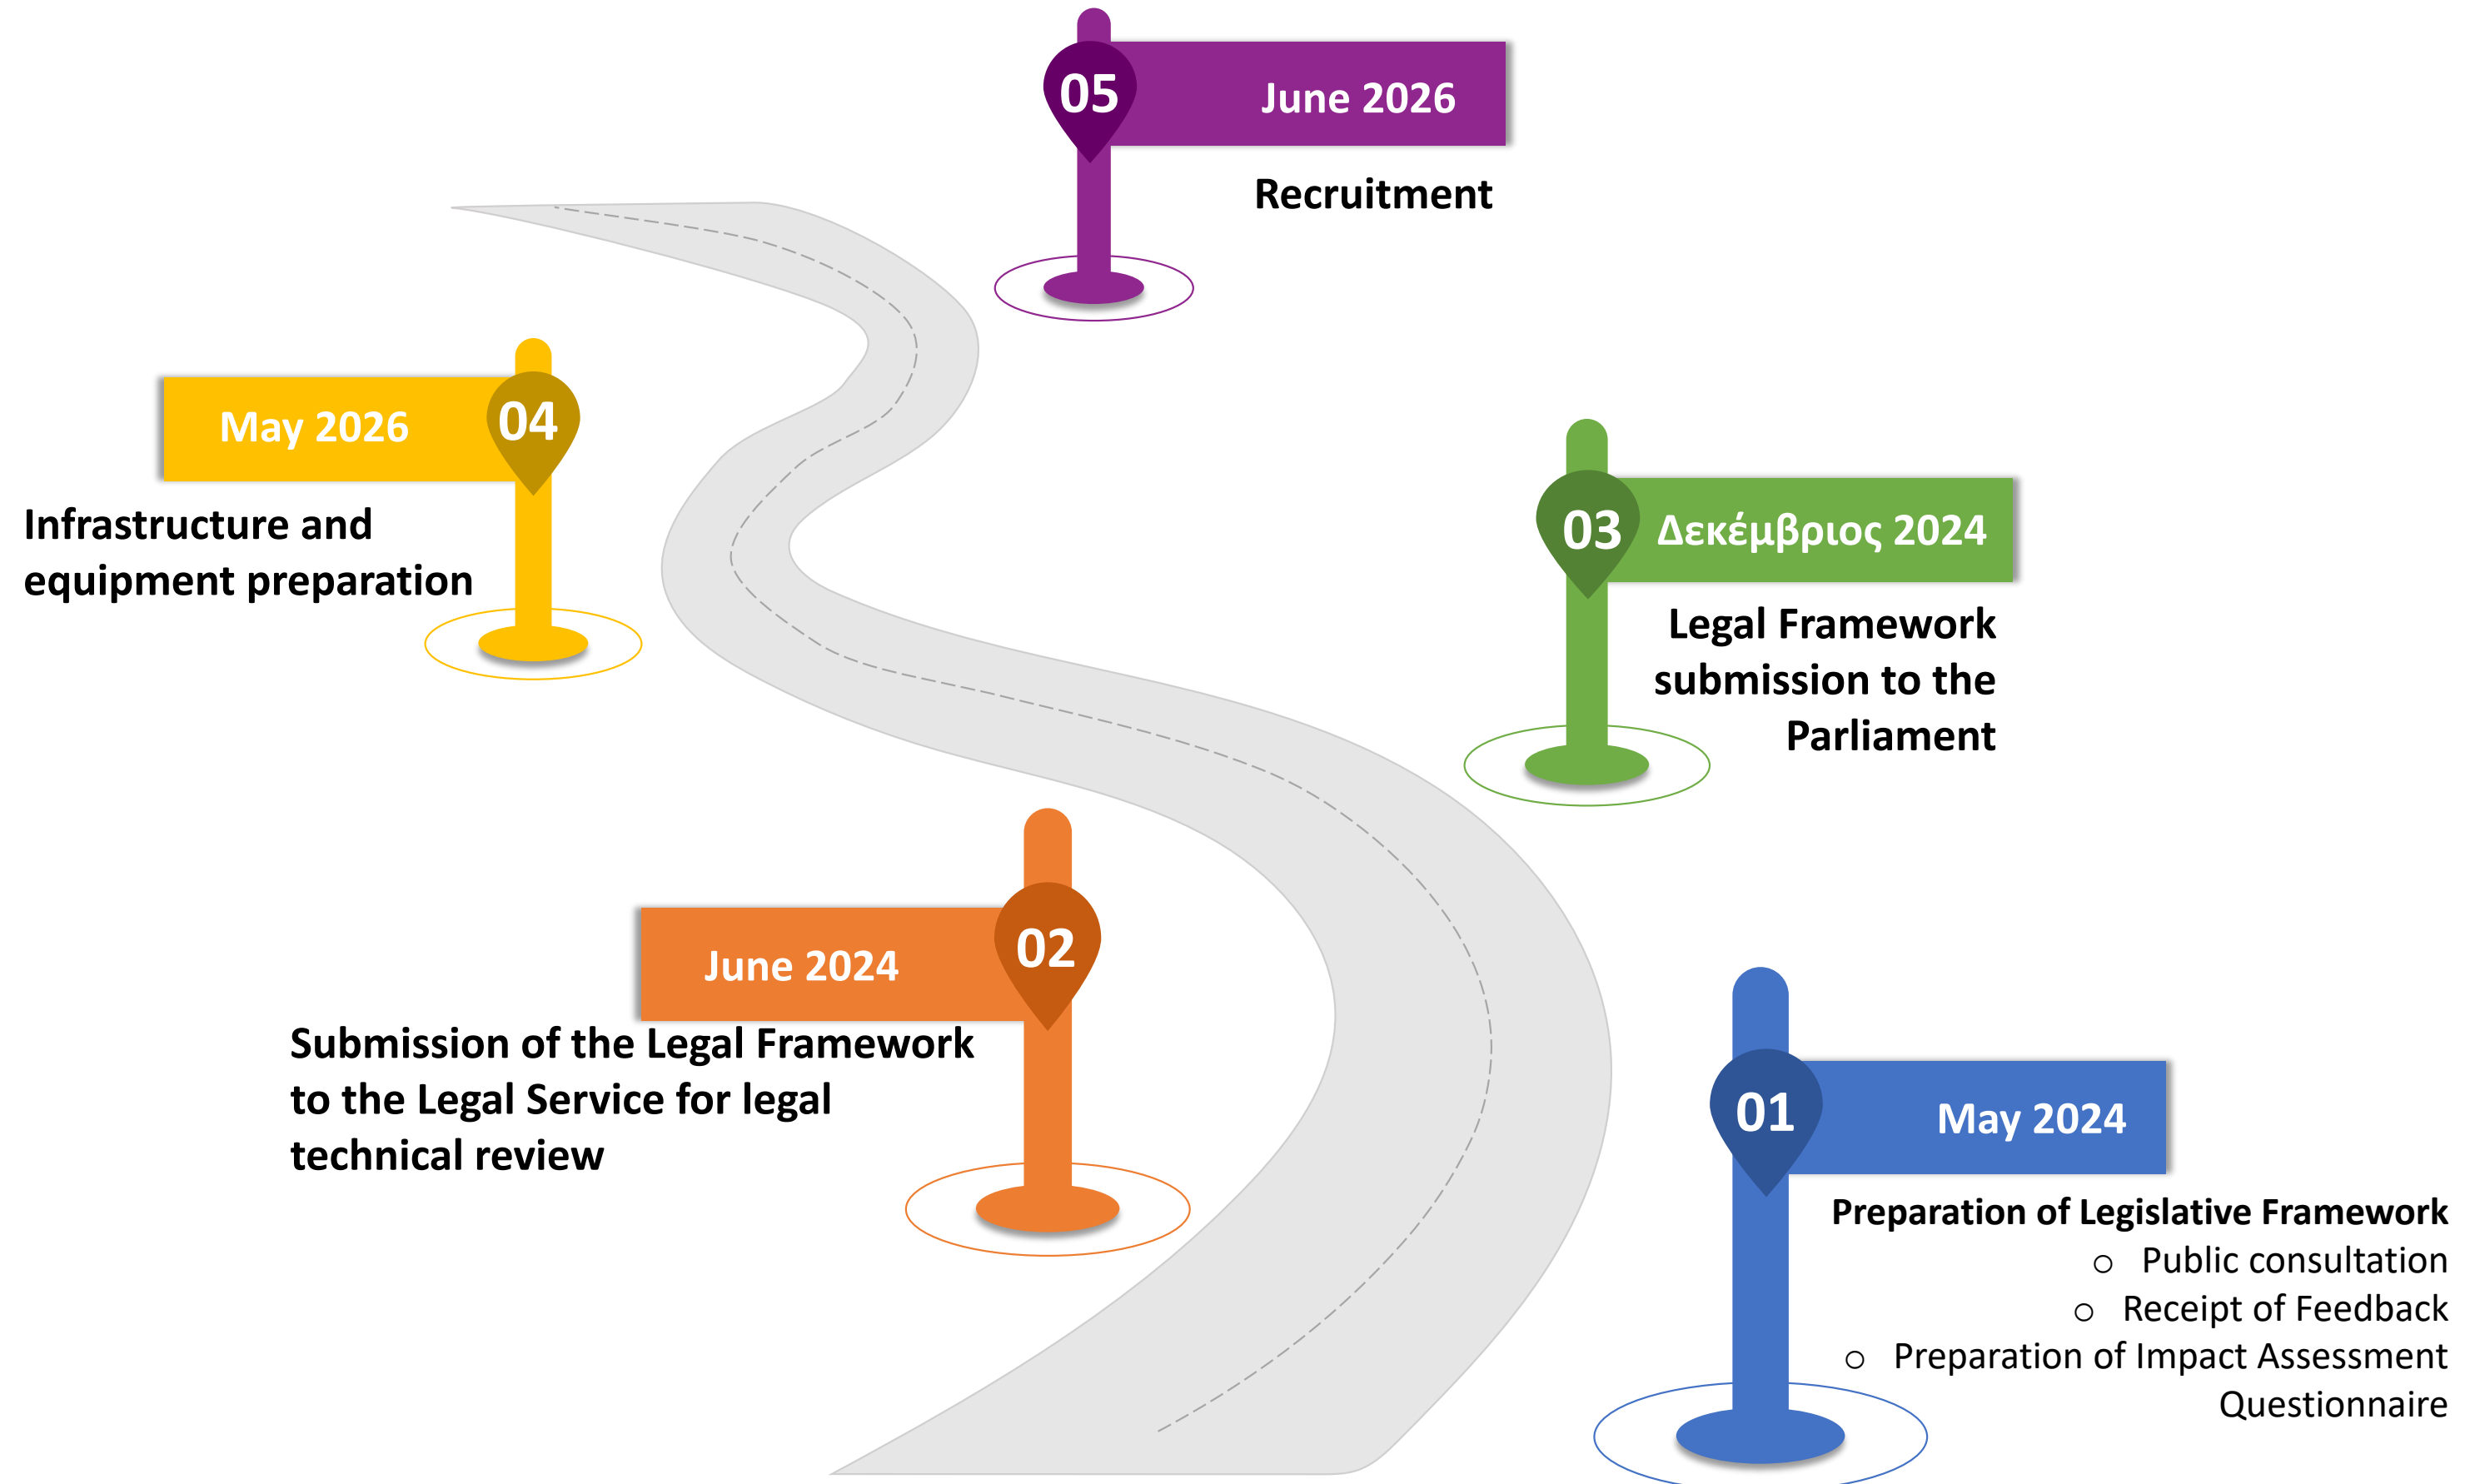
05 June 2026

Recruitment

May 2026 04

Infrastructure and equipment preparation

03 Δεκέμβριος 2024

Legal Framework submission to the Parliament

June 2024 02

Submission of the Legal Framework to the Legal Service for legal technical review

01 May 2024

Preparation of Legislative Framework
○ Public consultation
○ Receipt of Feedback
○ Preparation of Impact Assessment Questionnaire